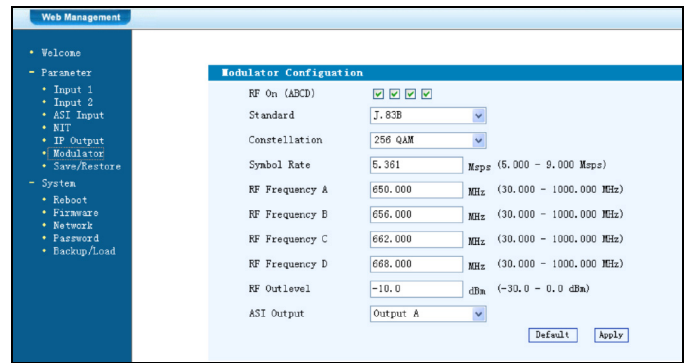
Web Management

- Welcome
- Parameter
- Input 1
- Input 2
- ASI Input
- NIT
- IP Output
- Modulator
- Save/Restore
- System
- Reboot
- Firmware
- Network
- Password
- Backup/Load

Modulator Configuation

| | | | |
|---|---|---|---|
| RF On (ABCD) | ☑ ☑ ☑ ☑ | | |
| Standard | J.83B | | |
| Constellation | 256 QAM | | |
| Symbol Rate | 5.361 | Msps | (5.000 - 9.000 Msps) |
| RF Frequency A | 650.000 | MHz | (30.000 - 1000.000 MHz) |
| RF Frequency B | 656.000 | MHz | (30.000 - 1000.000 MHz) |
| RF Frequency C | 662.000 | MHz | (30.000 - 1000.000 MHz) |
| RF Frequency D | 668.000 | MHz | (30.000 - 1000.000 MHz) |
| RF Outlevel | -10.0 | dBm | (-30.0 - 0.0 dBm) |
| ASI Output | Output A | | |

Default Apply